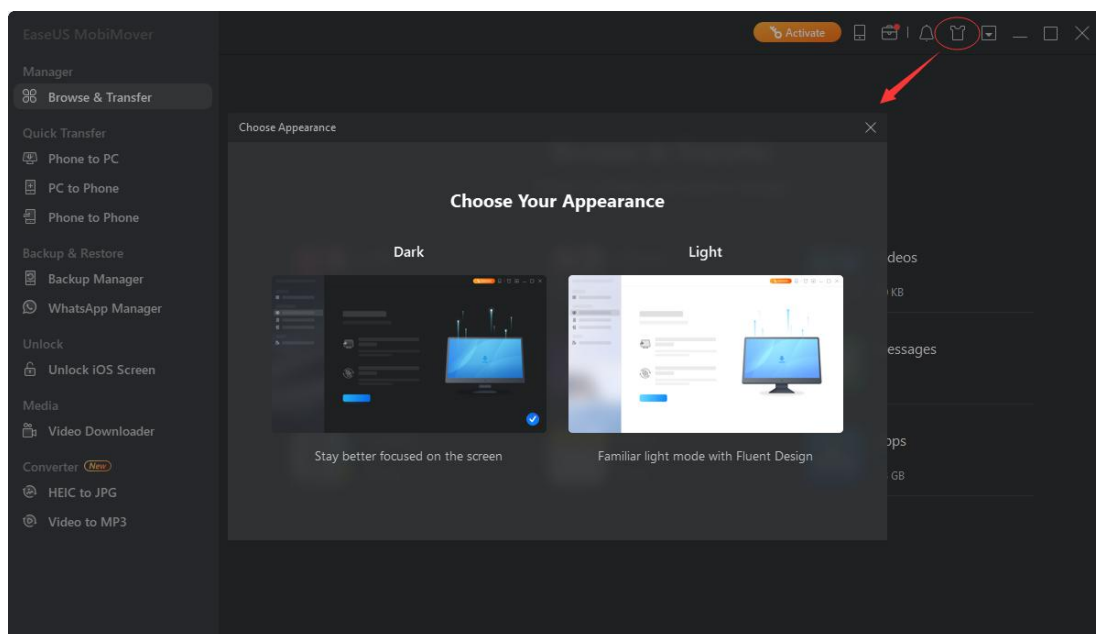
EaseUS MobiMover

Activate

Manager

Browse & Transfer

Quick Transfer

Phone to PC

PC to Phone

Phone to Phone

Backup & Restore

Backup Manager

WhatsApp Manager

Unlock

Unlock iOS Screen

Media

Video Downloader

Converter New

HEIC to JPG

Video to MP3

Choose Appearance

Choose Your Appearance

Dark

Stay better focused on the screen

Light

Familiar light mode with Fluent Design

deos

0 KB

essages

ps

GB